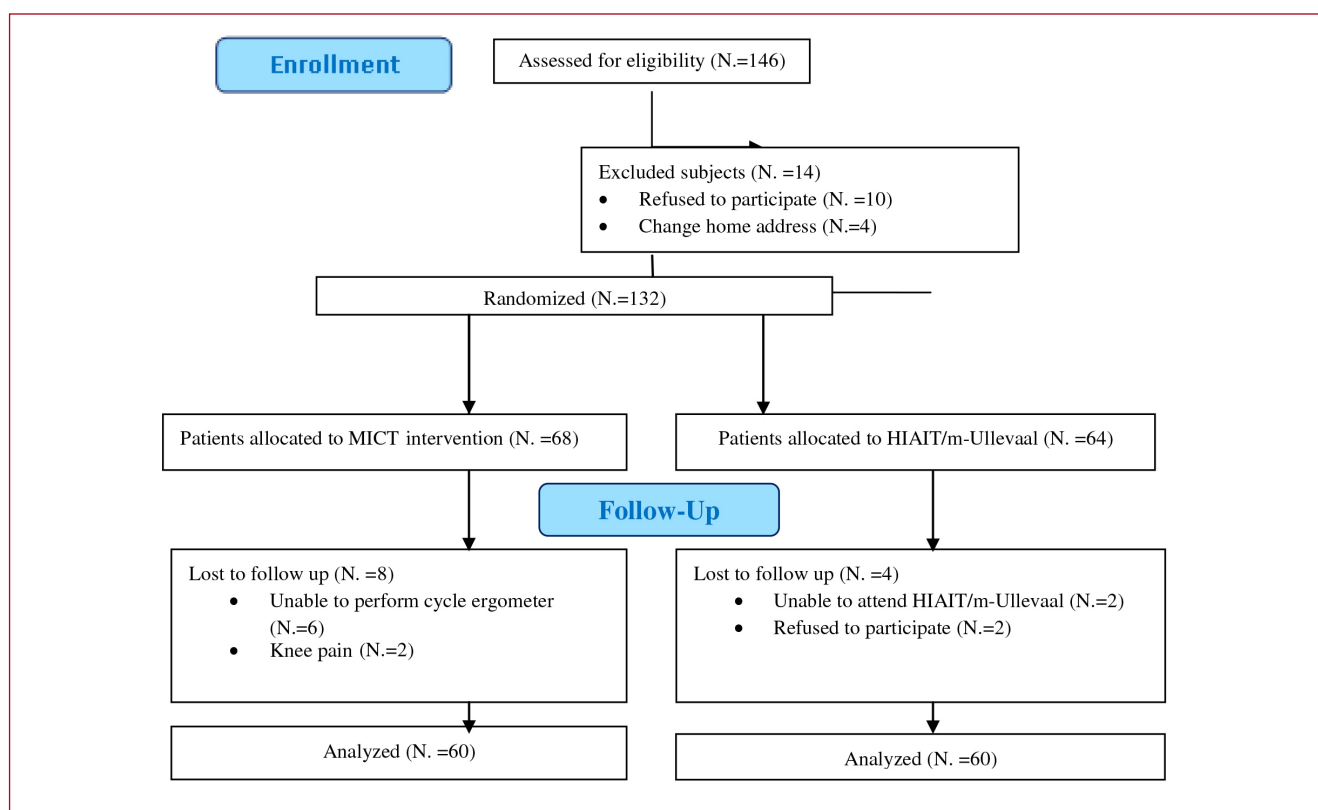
Enrollment

Assessed for eligibility (N.=146)

Excluded subjects (N. =14)
- Refused to participate (N. =10)
- Change home address (N.=4)

Randomized (N.=132)

Patients allocated to MICT intervention (N. =68)

Patients allocated to HIAIT/m-Ullevaal (N. =64)

Follow-Up

Lost to follow up (N. =8)
- Unable to perform cycle ergometer (N.=6)
- Knee pain (N.=2)

Lost to follow up (N. =4)
- Unable to attend HIAIT/m-Ullevaal (N.=2)
- Refused to participate (N.=2)

Analyzed (N. =60)

Analyzed (N. =60)